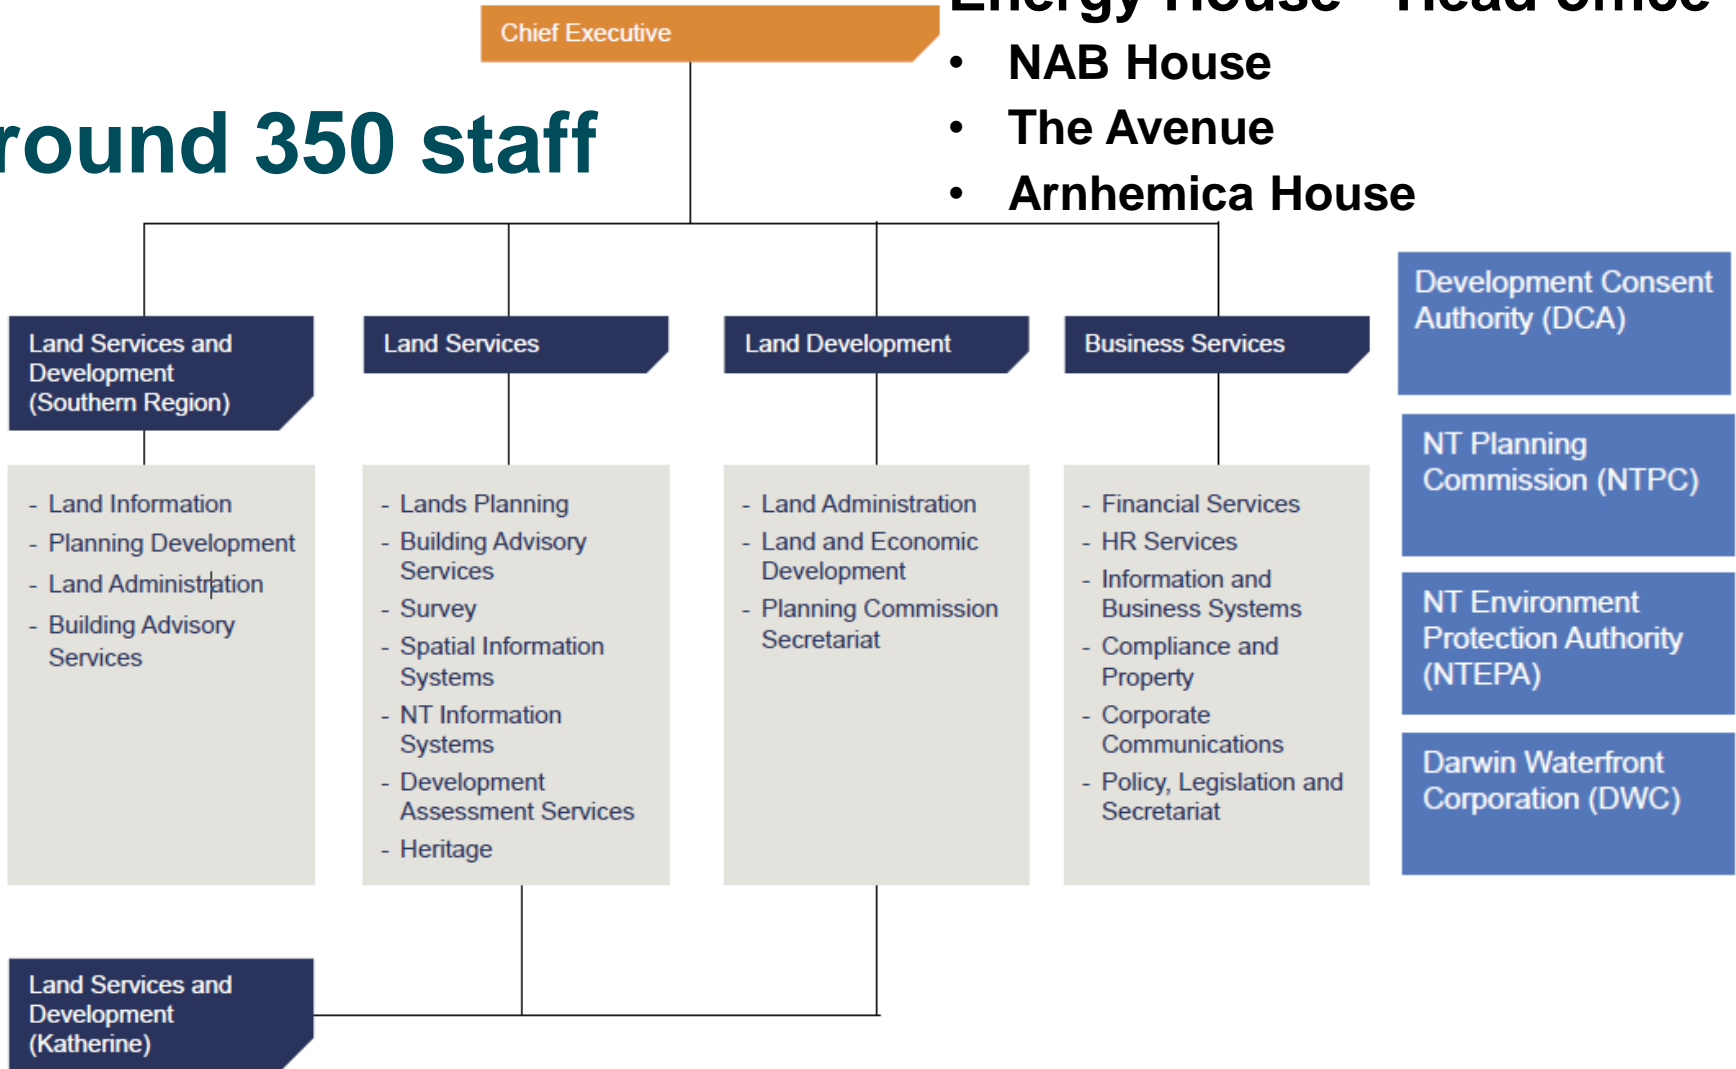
Chief Executive

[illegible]

- NAB House
- The Avenue
- Arnhemica House

round 350 staff

Land Services and Development (Southern Region)

- Land Information
- Planning Development
- Land Administration
- Building Advisory Services

Land Services

- Lands Planning
- Building Advisory Services
- Survey
- Spatial Information Systems
- NT Information Systems
- Development Assessment Services
- Heritage

Land Development

- Land Administration
- Land and Economic Development
- Planning Commission Secretariat

Business Services

- Financial Services
- HR Services
- Information and Business Systems
- Compliance and Property
- Corporate Communications
- Policy, Legislation and Secretariat

Development Consent Authority (DCA)

NT Planning Commission (NTPC)

NT Environment Protection Authority (NTEPA)

Darwin Waterfront Corporation (DWC)

Land Services and Development (Katherine)